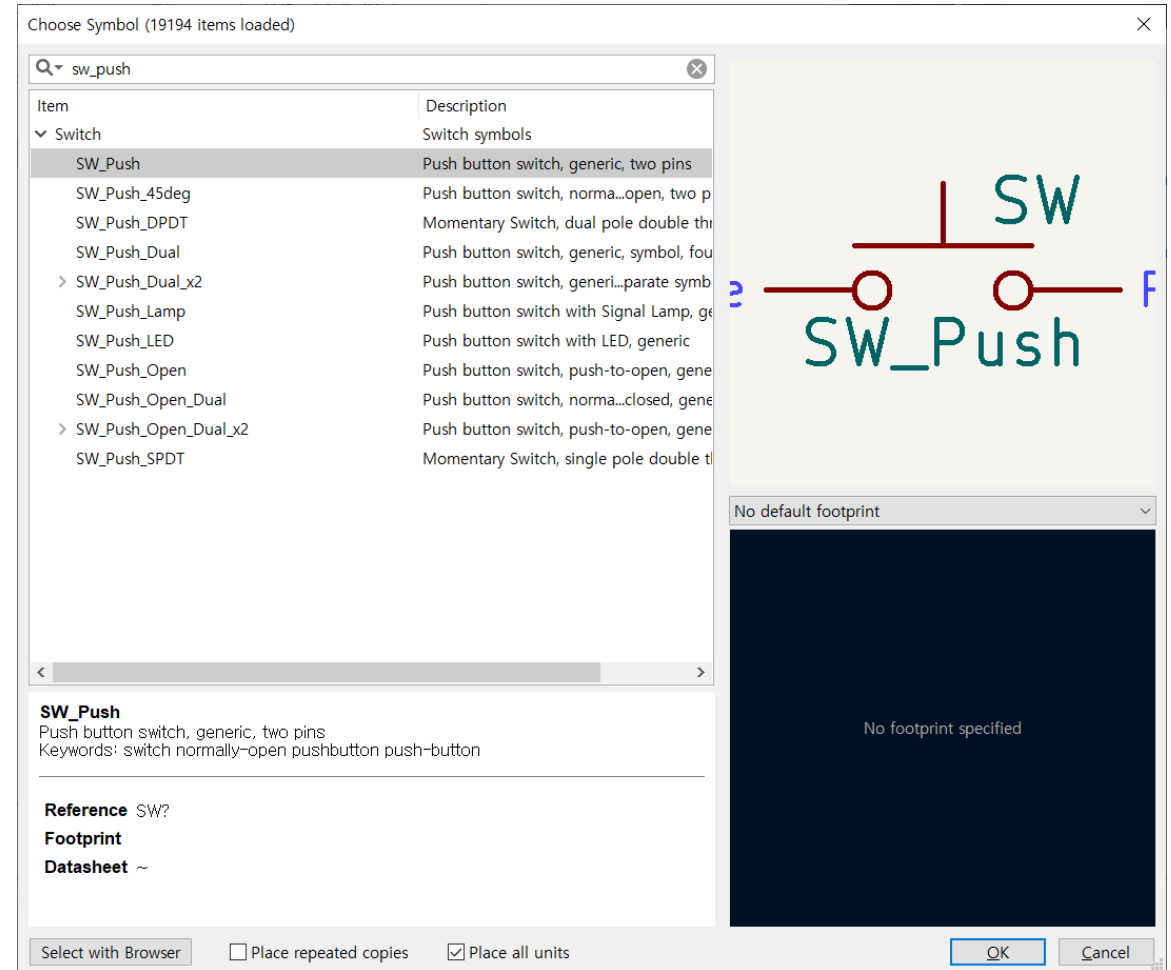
Choose Symbol (19194 items loaded)

sw_push

| Item | Description |
|---|---|
| Switch | Switch symbols |
| SW_Push | Push button switch, generic, two pins |
| SW_Push_45deg | Push button switch, norma...open, two p |
| SW_Push_DPDT | Momentary Switch, dual pole double thr |
| SW_Push_Dual | Push button switch, generic, symbol, fou |
| SW_Push_Dual_x2 | Push button switch, generi...parate symb |
| SW_Push_Lamp | Push button switch with Signal Lamp, ge |
| SW_Push_LED | Push button switch with LED, generic |
| SW_Push_Open | Push button switch, push-to-open, gene |
| SW_Push_Open_Dual | Push button switch, norma...closed, gene |
| SW_Push_Open_Dual_x2 | Push button switch, push-to-open, gene |
| SW_Push_SPDT | Momentary Switch, single pole double th |

SW
e
F
SW_Push

No default footprint

No footprint specified

SW_Push
Push button switch, generic, two pins
Keywords: switch normally-open pushbutton push-button

Reference SW?
Footprint
Datasheet ~

Select with Browser
Place repeated copies
Place all units
OK
Cancel